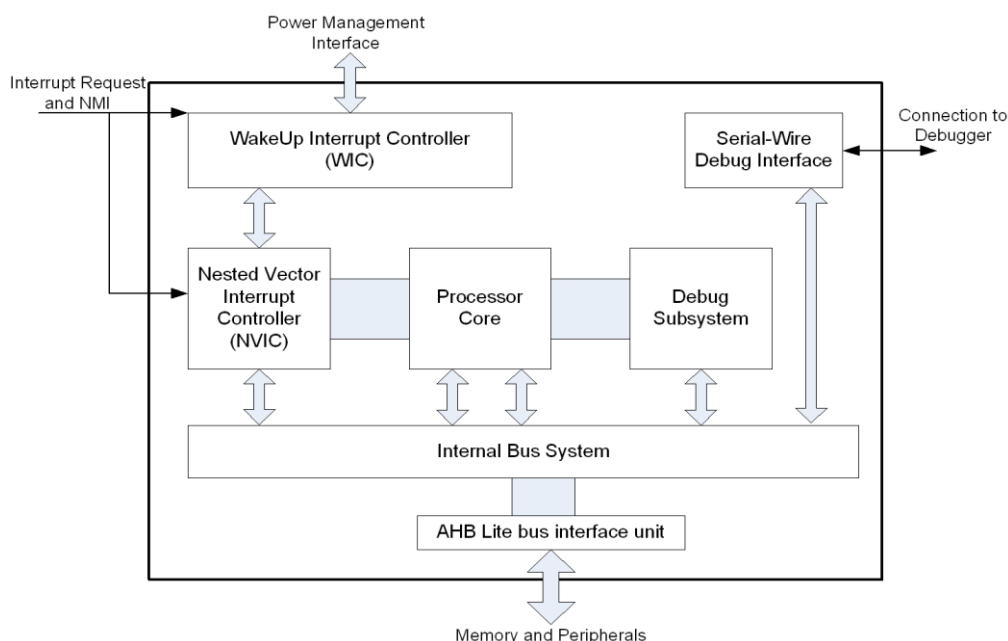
Power Management Interface

Interrupt Request and NMI

WakeUp Interrupt Controller (WIC)

Serial-Wire Debug Interface

Connection to Debugger

Nested Vector Interrupt Controller (NVIC)

Processor Core

Debug Subsystem

Internal Bus System

AHB Lite bus interface unit

Memory and Peripherals